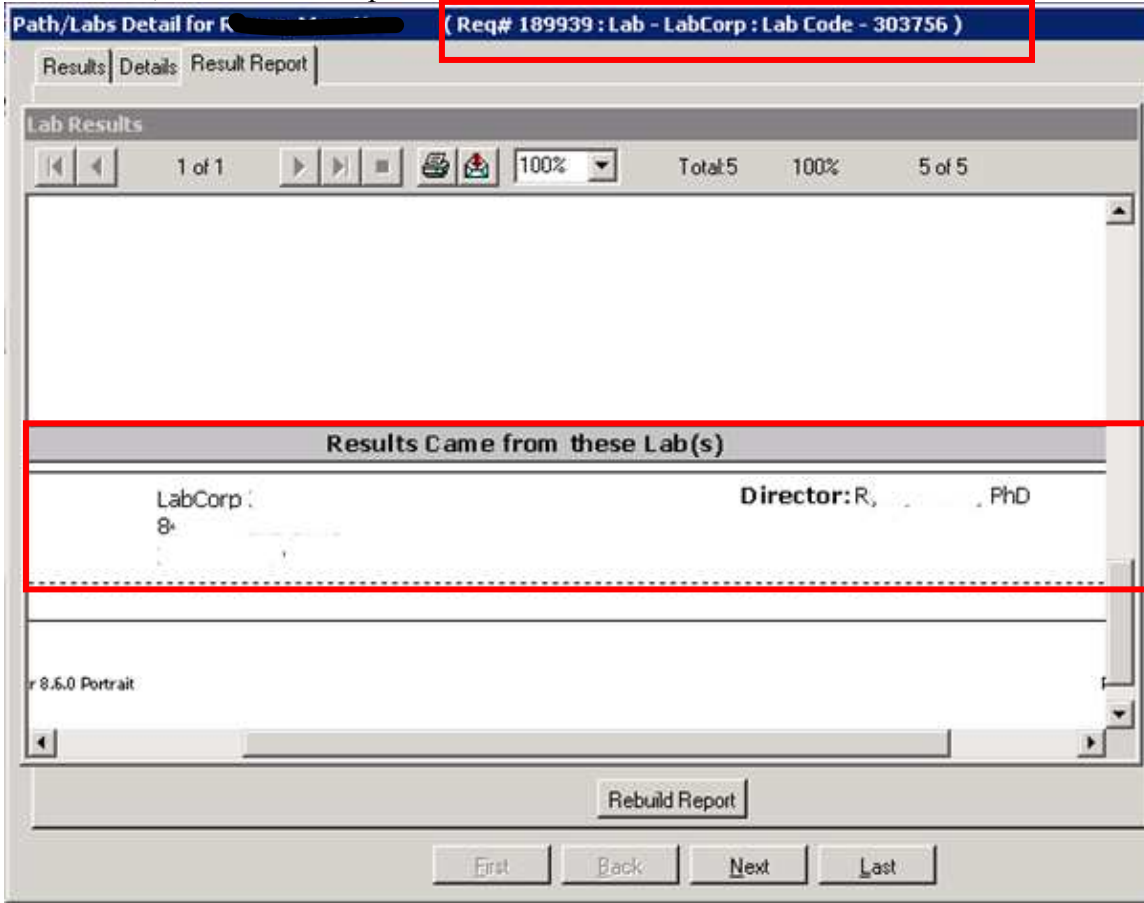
Path/Labs Detail for R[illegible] ( Req# 189939 : Lab - LabCorp : Lab Code - 303756 )

Results Details Result Report

Lab Results

1 of 1 100% Total:5 100% 5 of 5

Results Came from these Lab(s)

LabCorp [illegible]
8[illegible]
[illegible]

Director: R,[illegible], PhD

r 8.6.0 Portrait

Rebuild Report

First Back Next Last